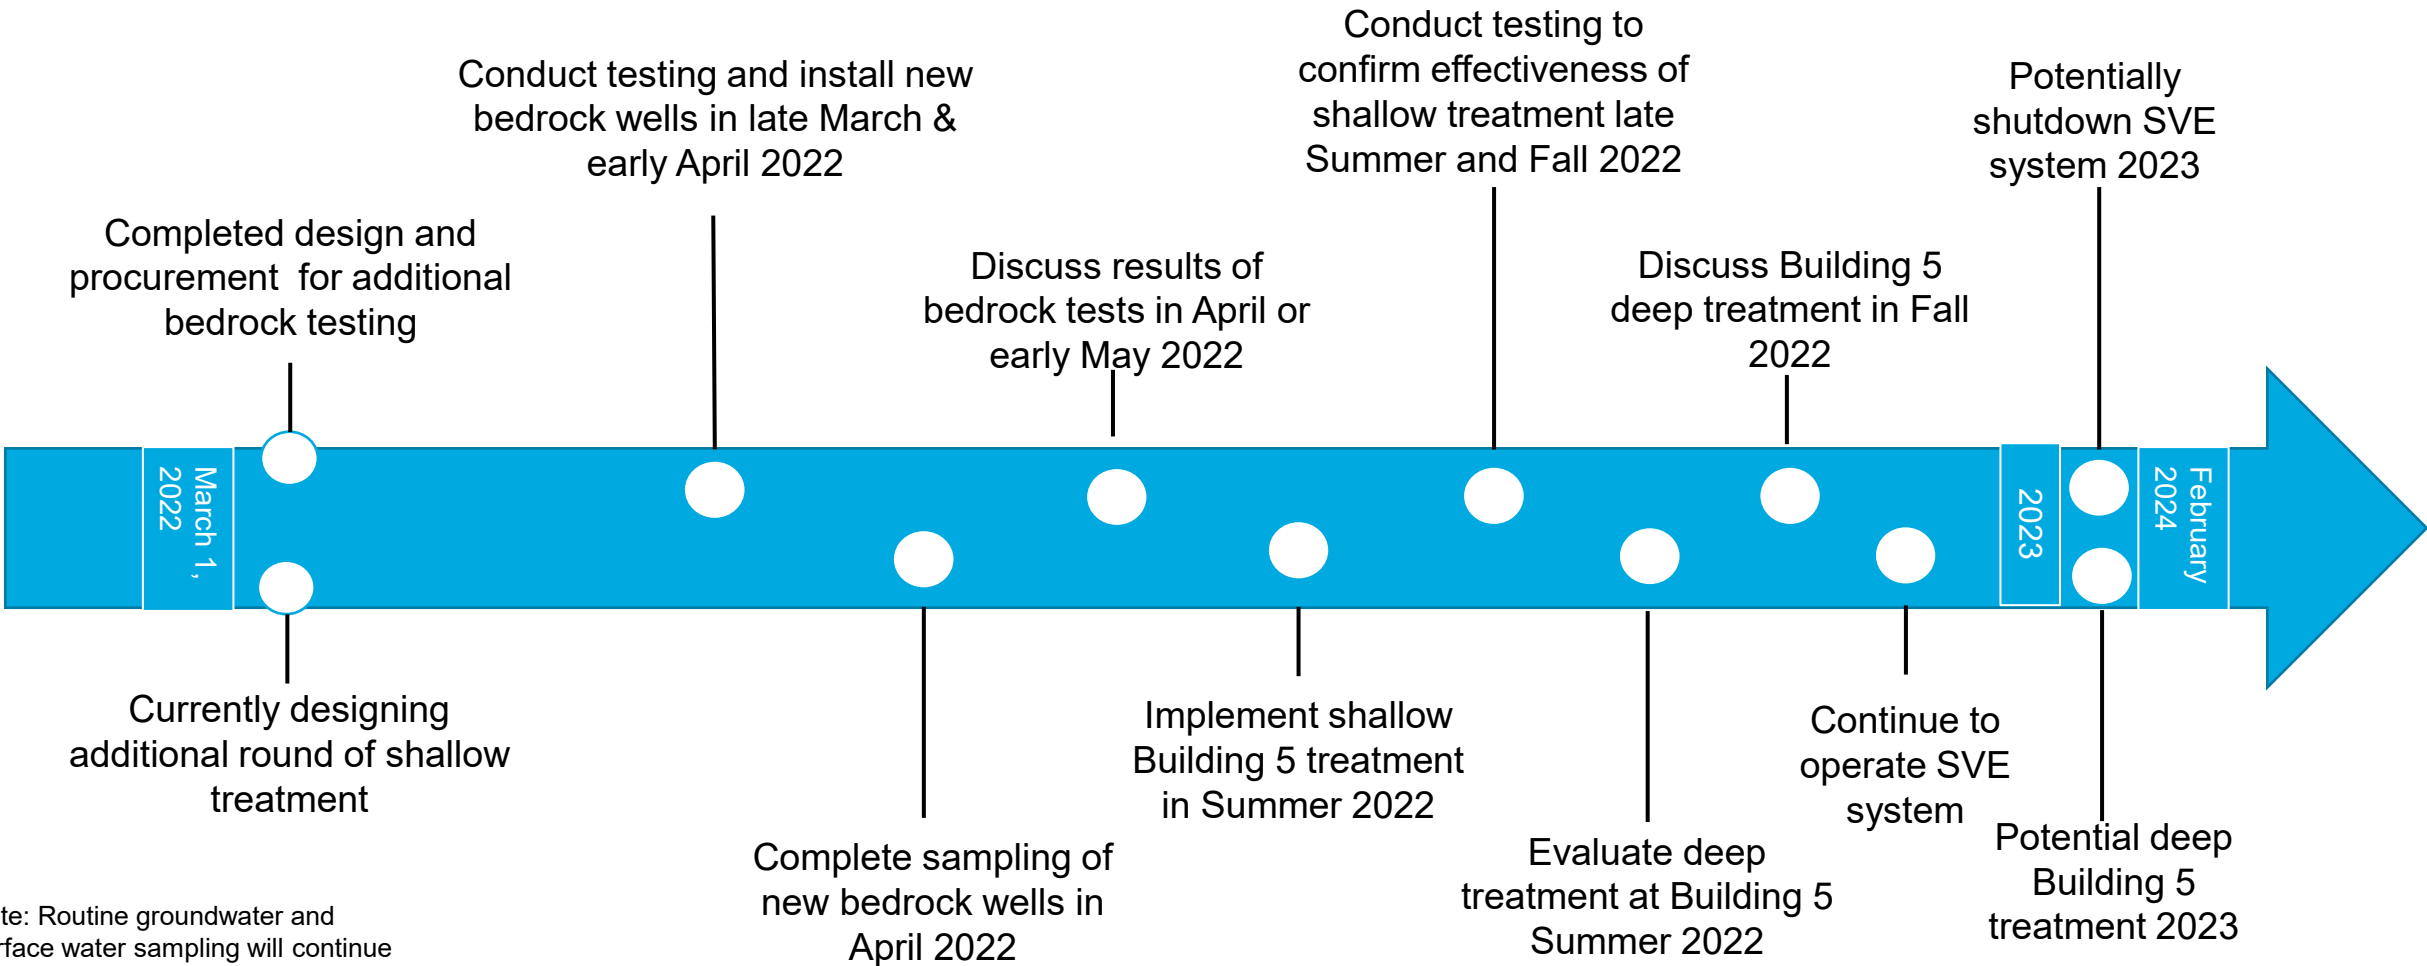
Conduct testing and install new bedrock wells in late March & early April 2022

Conduct testing to confirm effectiveness of shallow treatment late Summer and Fall 2022

Potentially shutdown SVE system 2023

Completed design and procurement for additional bedrock testing

Discuss results of bedrock tests in April or early May 2022

Discuss Building 5 deep treatment in Fall 2022

March 1, 2022

2023

February 2024

Currently designing additional round of shallow treatment

Complete sampling of new bedrock wells in April 2022

Implement shallow Building 5 treatment in Summer 2022

Evaluate deep treatment at Building 5 Summer 2022

Continue to operate SVE system

Potential deep Building 5 treatment 2023

te: Routine groundwater and
face water sampling will continue